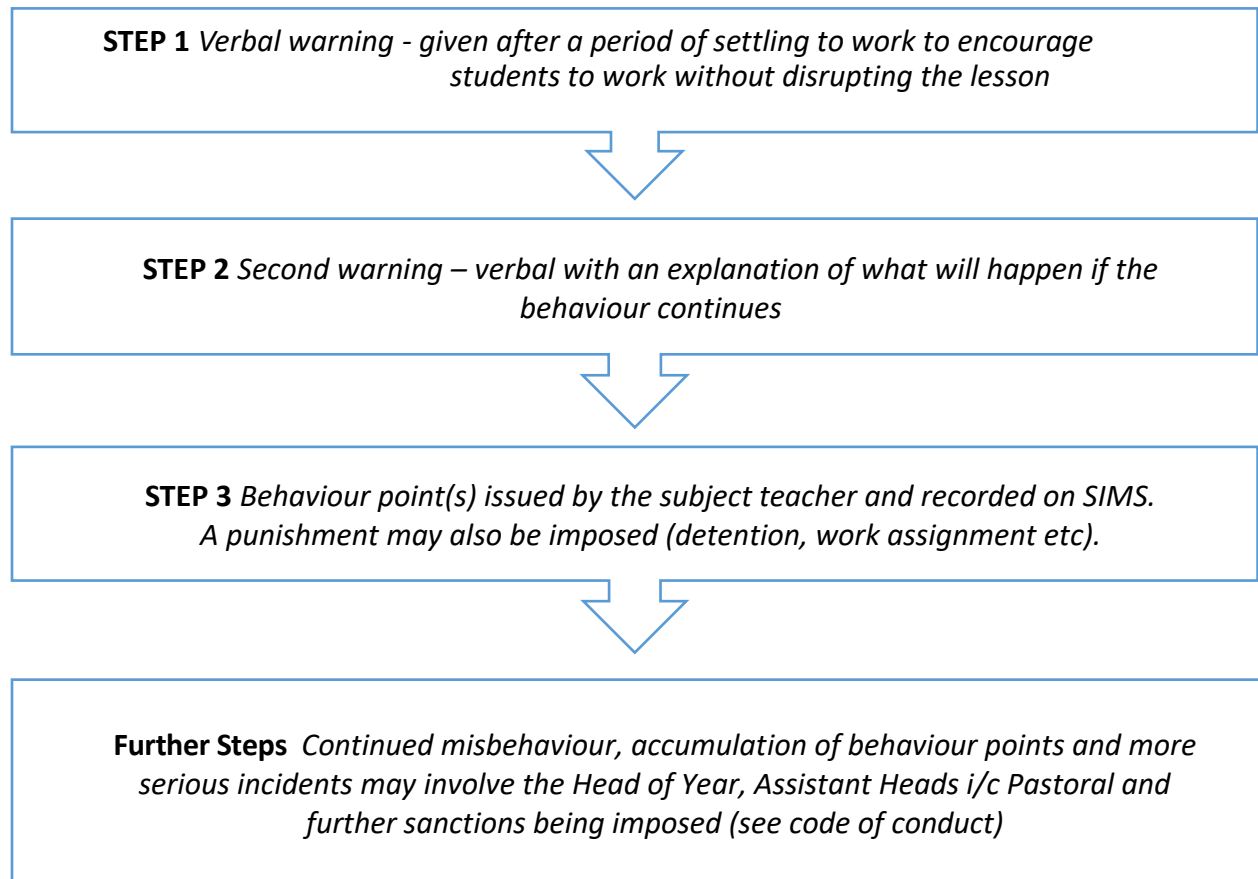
**STEP 1** *Verbal warning - given after a period of settling to work to encourage students to work without disrupting the lesson*

**STEP 2** *Second warning – verbal with an explanation of what will happen if the behaviour continues*

**STEP 3** *Behaviour point(s) issued by the subject teacher and recorded on SIMS. A punishment may also be imposed (detention, work assignment etc).*

**Further Steps** *Continued misbehaviour, accumulation of behaviour points and more serious incidents may involve the Head of Year, Assistant Heads i/c Pastoral and further sanctions being imposed (see code of conduct)*